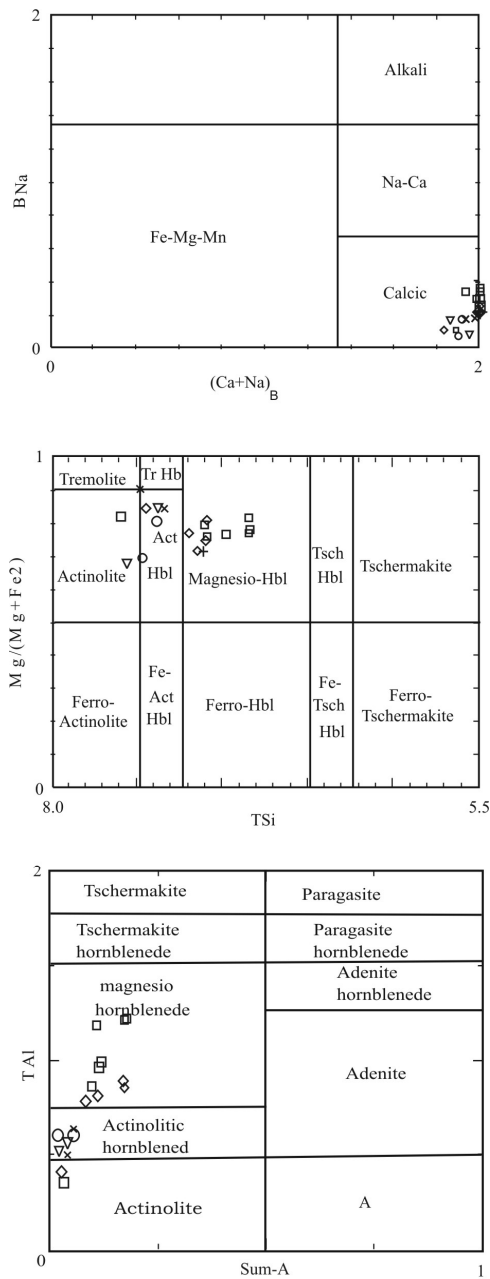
2
Alkali
Na-Ca
B Na
Fe-Mg-Mn
Calcic
0
0
$(Ca+Na)_B$
2

1
Tremolite
Tr Hb
Act
Hbl
Actinolite
Magnesio-Hbl
Tsch Hbl
Tschermakite
M g /(M g + F e 2 )
Ferro-Actinolite
Fe-Act Hbl
Ferro-Hbl
Fe-Tsch Hbl
Ferro-Tschermakite
0
8.0
TSi
5.5

2
Tschermakite
Paragasite
Tschermakite hornblenede
Paragasite hornblenede
magnesio hornblenede
Adenite hornblenede
T Al
Adenite
Actinolitic hornblened
Actinolite
A
0
Sum-A
1